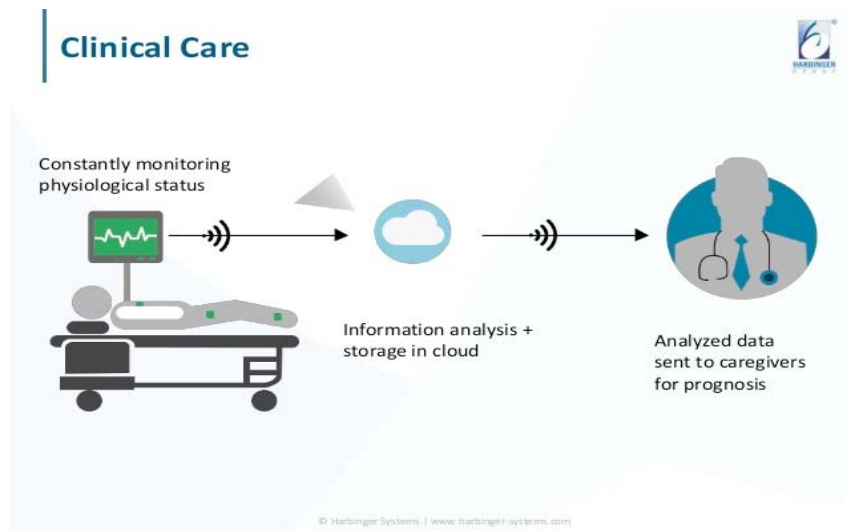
Clinical Care

HARBINGER GROUP

Constantly monitoring physiological status

Information analysis + storage in cloud

Analyzed data sent to caregivers for prognosis

© Harbinger Systems | www.harbinger-systems.com